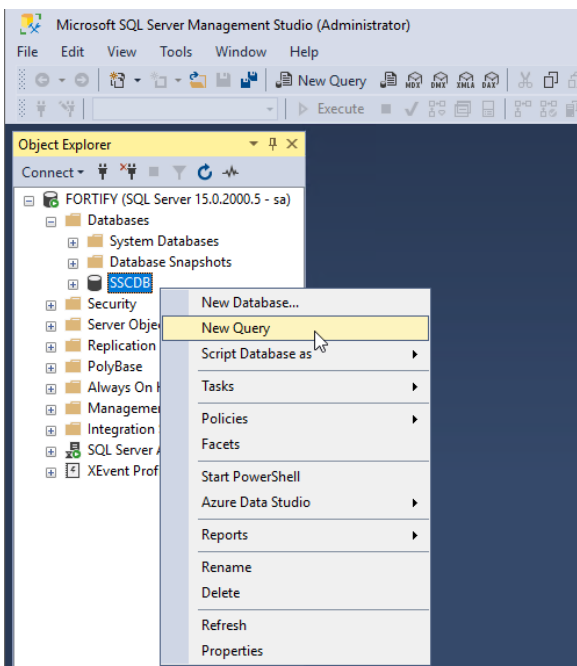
Microsoft SQL Server Management Studio (Administrator)

File Edit View Tools Window Help

New Query

MDX DMX XMLA DAX

Execute

Object Explorer

Connect

FORTIFY (SQL Server 15.0.2000.5 - sa)

Databases

System Databases

Database Snapshots

SSCDB

Security

Server Obje

Replication

PolyBase

Always On

Managem

Integration

SQL Server

XEvent Prof

New Database...

New Query

Script Database as

Tasks

Policies

Facets

Start PowerShell

Azure Data Studio

Reports

Rename

Delete

Refresh

Properties